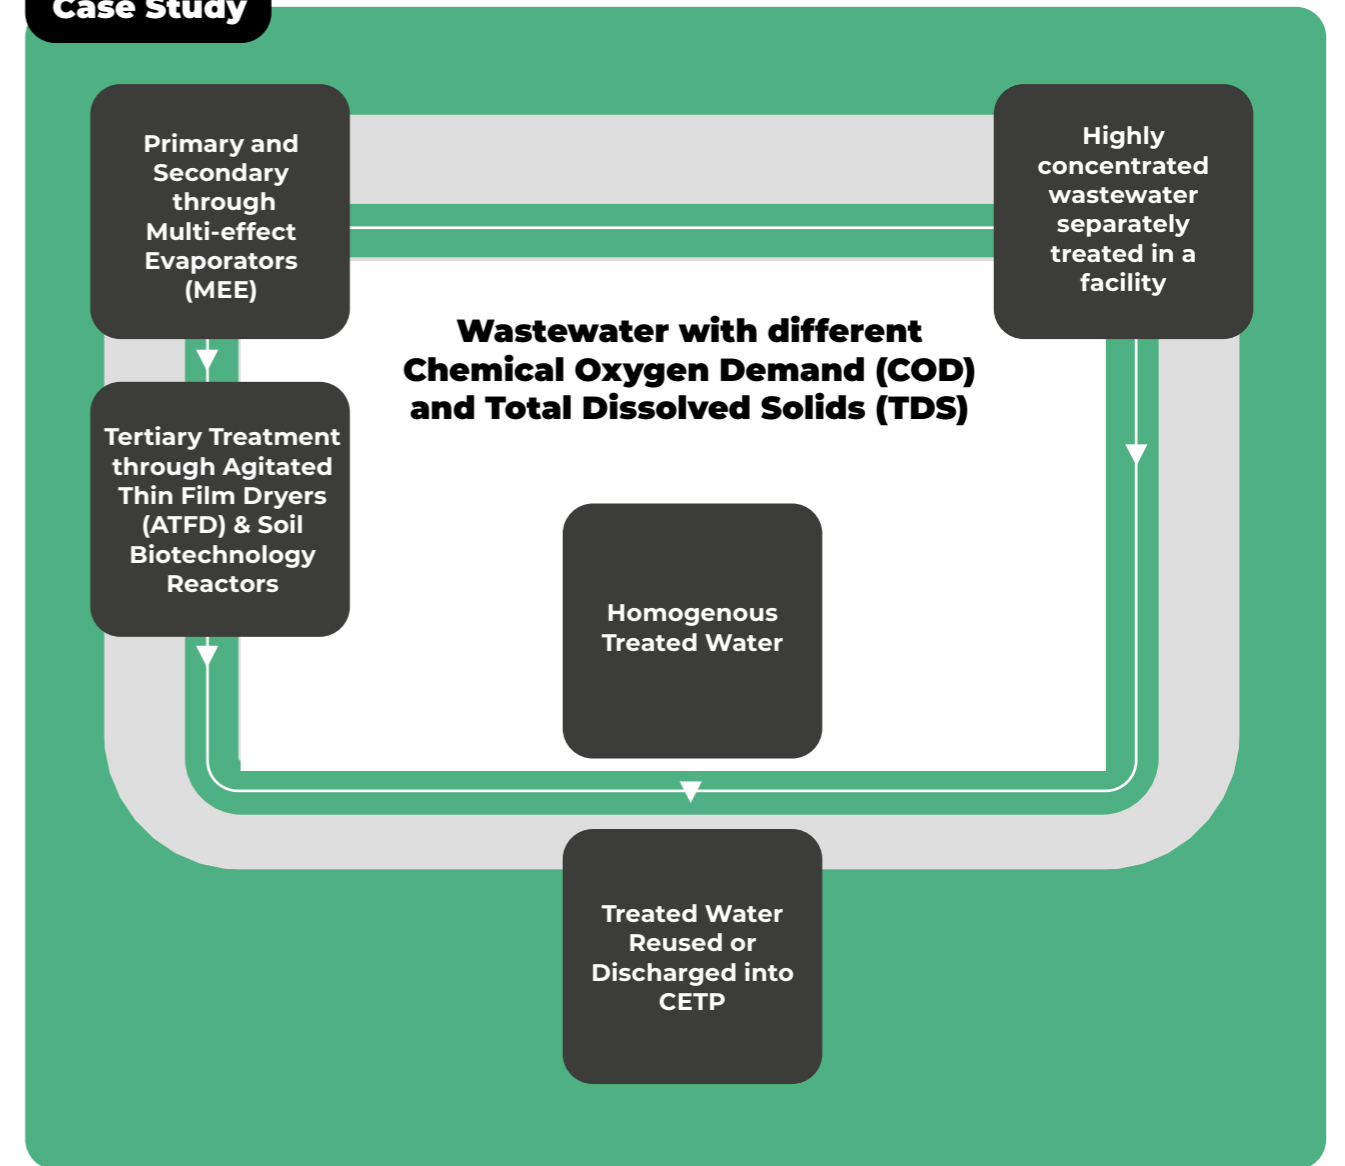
Case Study

Primary and Secondary through Multi-effect Evaporators (MEE)

Highly concentrated wastewater separately treated in a facility

Wastewater with different Chemical Oxygen Demand (COD) and Total Dissolved Solids (TDS)

Tertiary Treatment through Agitated Thin Film Dryers (ATFD) & Soil Biotechnology Reactors

Homogenous Treated Water

Treated Water Reused or Discharged into CETP